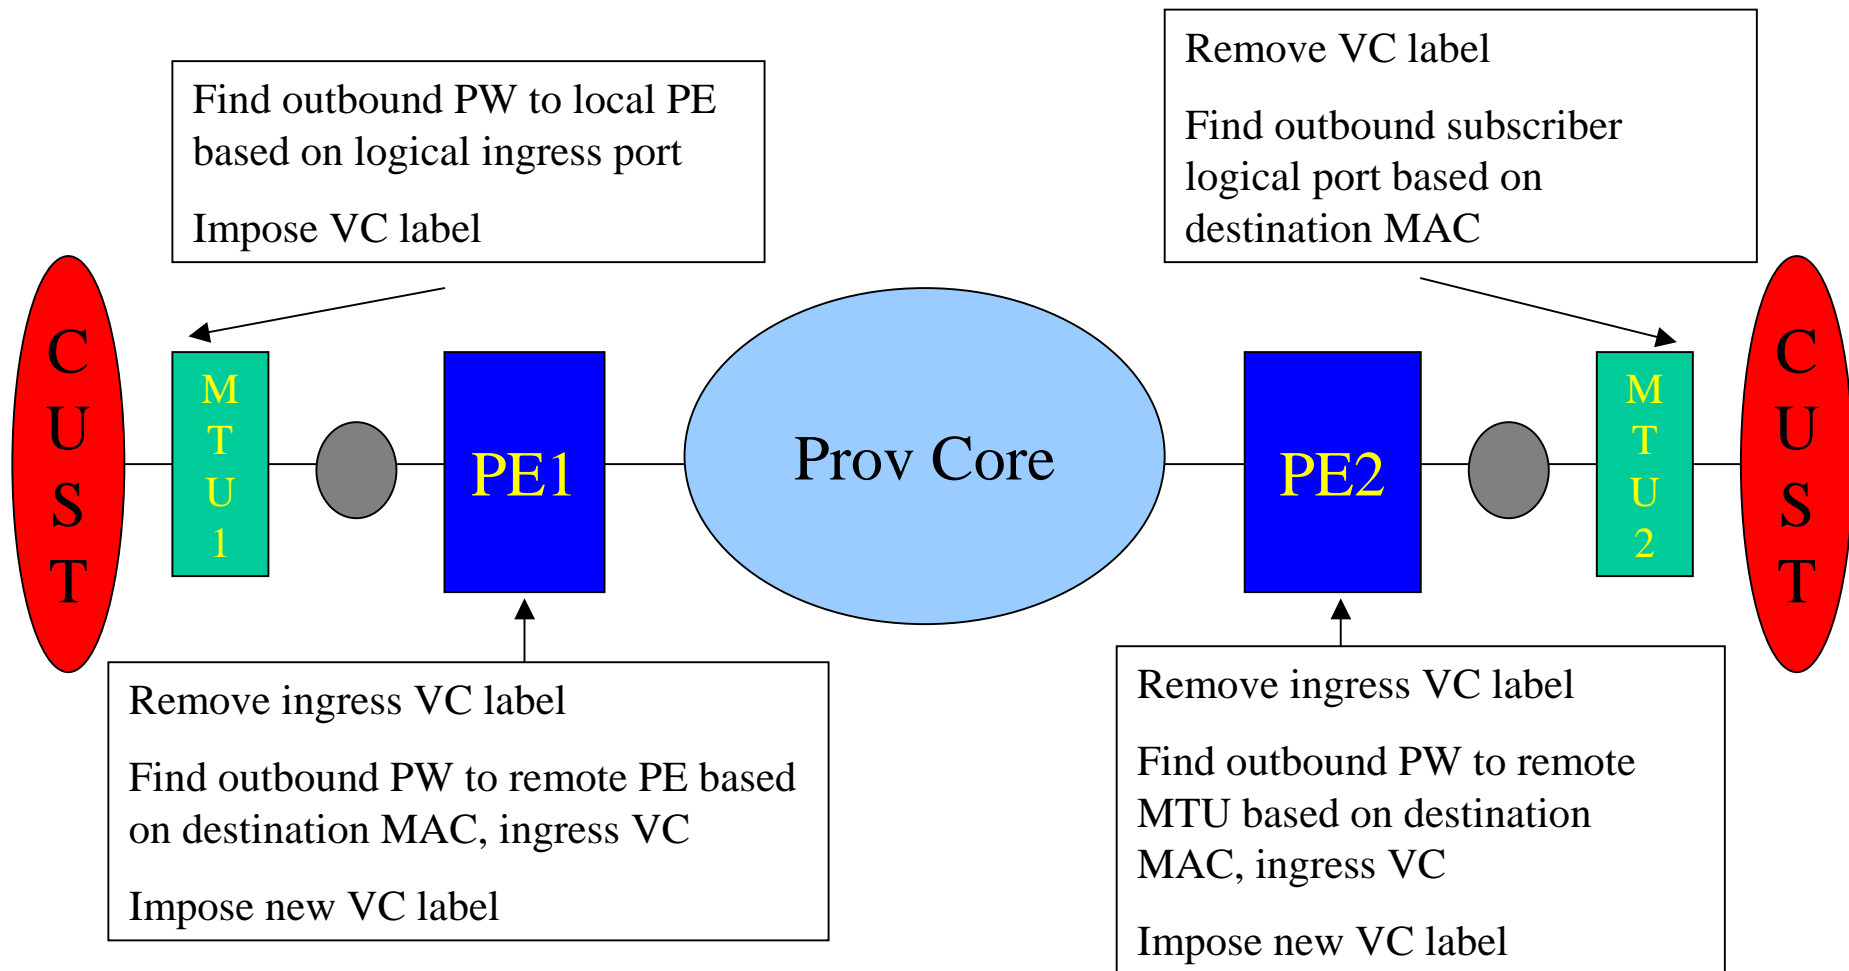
Find outbound PW to local PE based on logical ingress port

Impose VC label

Remove VC label

Find outbound subscriber logical port based on destination MAC

C U S T

M T U 1

PE1

Prov Core

PE2

M T U 2

C U S T

Remove ingress VC label

Find outbound PW to remote PE based on destination MAC, ingress VC

Impose new VC label

Remove ingress VC label

Find outbound PW to remote MTU based on destination MAC, ingress VC

Impose new VC label